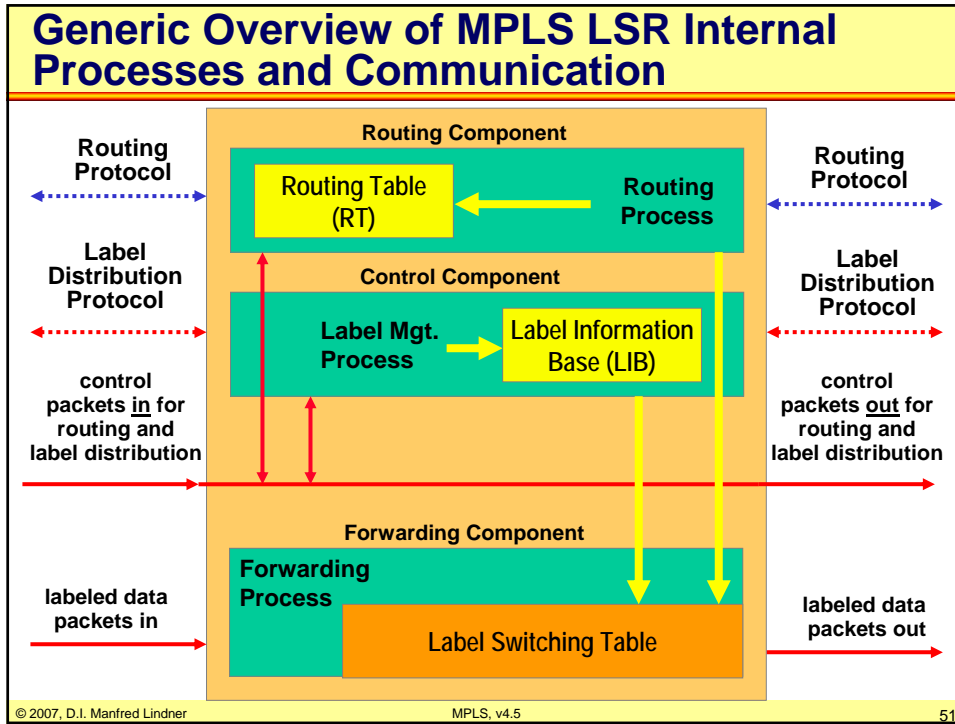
Generic Overview of MPLS LSR Internal Processes and Communication

Routing Protocol

Label Distribution Protocol

control packets in for routing and label distribution

labeled data packets in

Routing Component

Routing Table (RT)

Routing Process

Control Component

Label Mgt. Process

Label Information Base (LIB)

Forwarding Component

Forwarding Process

Label Switching Table

Routing Protocol

Label Distribution Protocol

control packets out for routing and label distribution

labeled data packets out

© 2007, D.I. Manfred Lindner

MPLS, v4.5

51